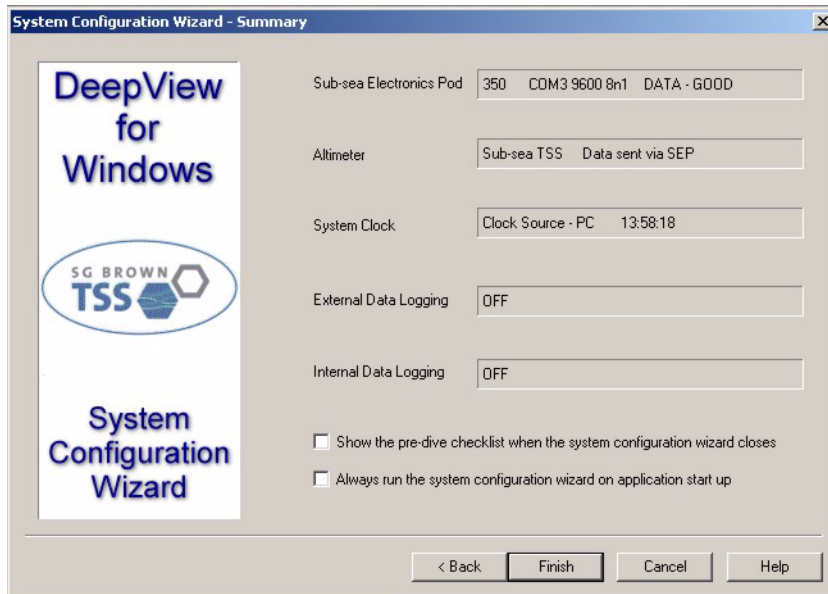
System Configuration Wizard - Summary

DeepView for Windows

SG BROWN TSS

System Configuration Wizard

Sub-sea Electronics Pod 350 COM3 9600 8n1 DATA - GOOD

Altimeter Sub-sea TSS Data sent via SEP

System Clock Clock Source - PC 13:58:18

External Data Logging OFF

Internal Data Logging OFF

Show the pre-dive checklist when the system configuration wizard closes

Always run the system configuration wizard on application start up

< Back Finish Cancel Help